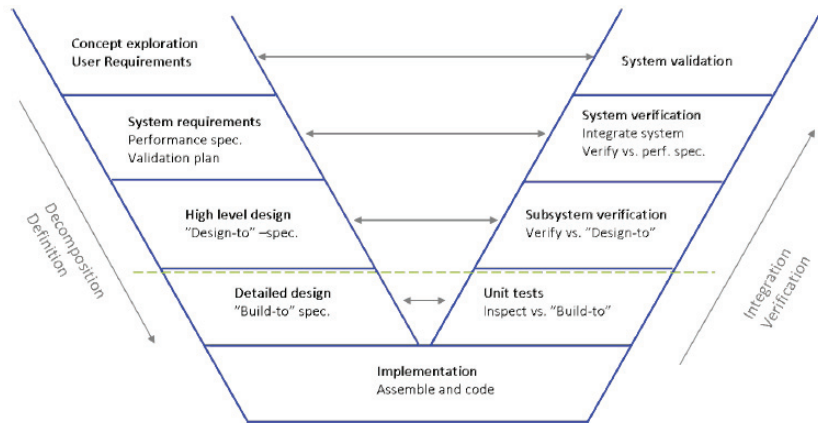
Concept exploration
User Requirements

System validation

System requirements
Performance spec.
Validation plan

System verification
Integrate system
Verify vs. perf. spec.

High level design
"Design-to" –spec.

Subsystem verification
Verify vs. "Design-to"

Decomposition
Definition

Detailed design
"Build-to" spec.

Unit tests
Inspect vs. "Build-to"

Integration
Verification

Implementation
Assemble and code